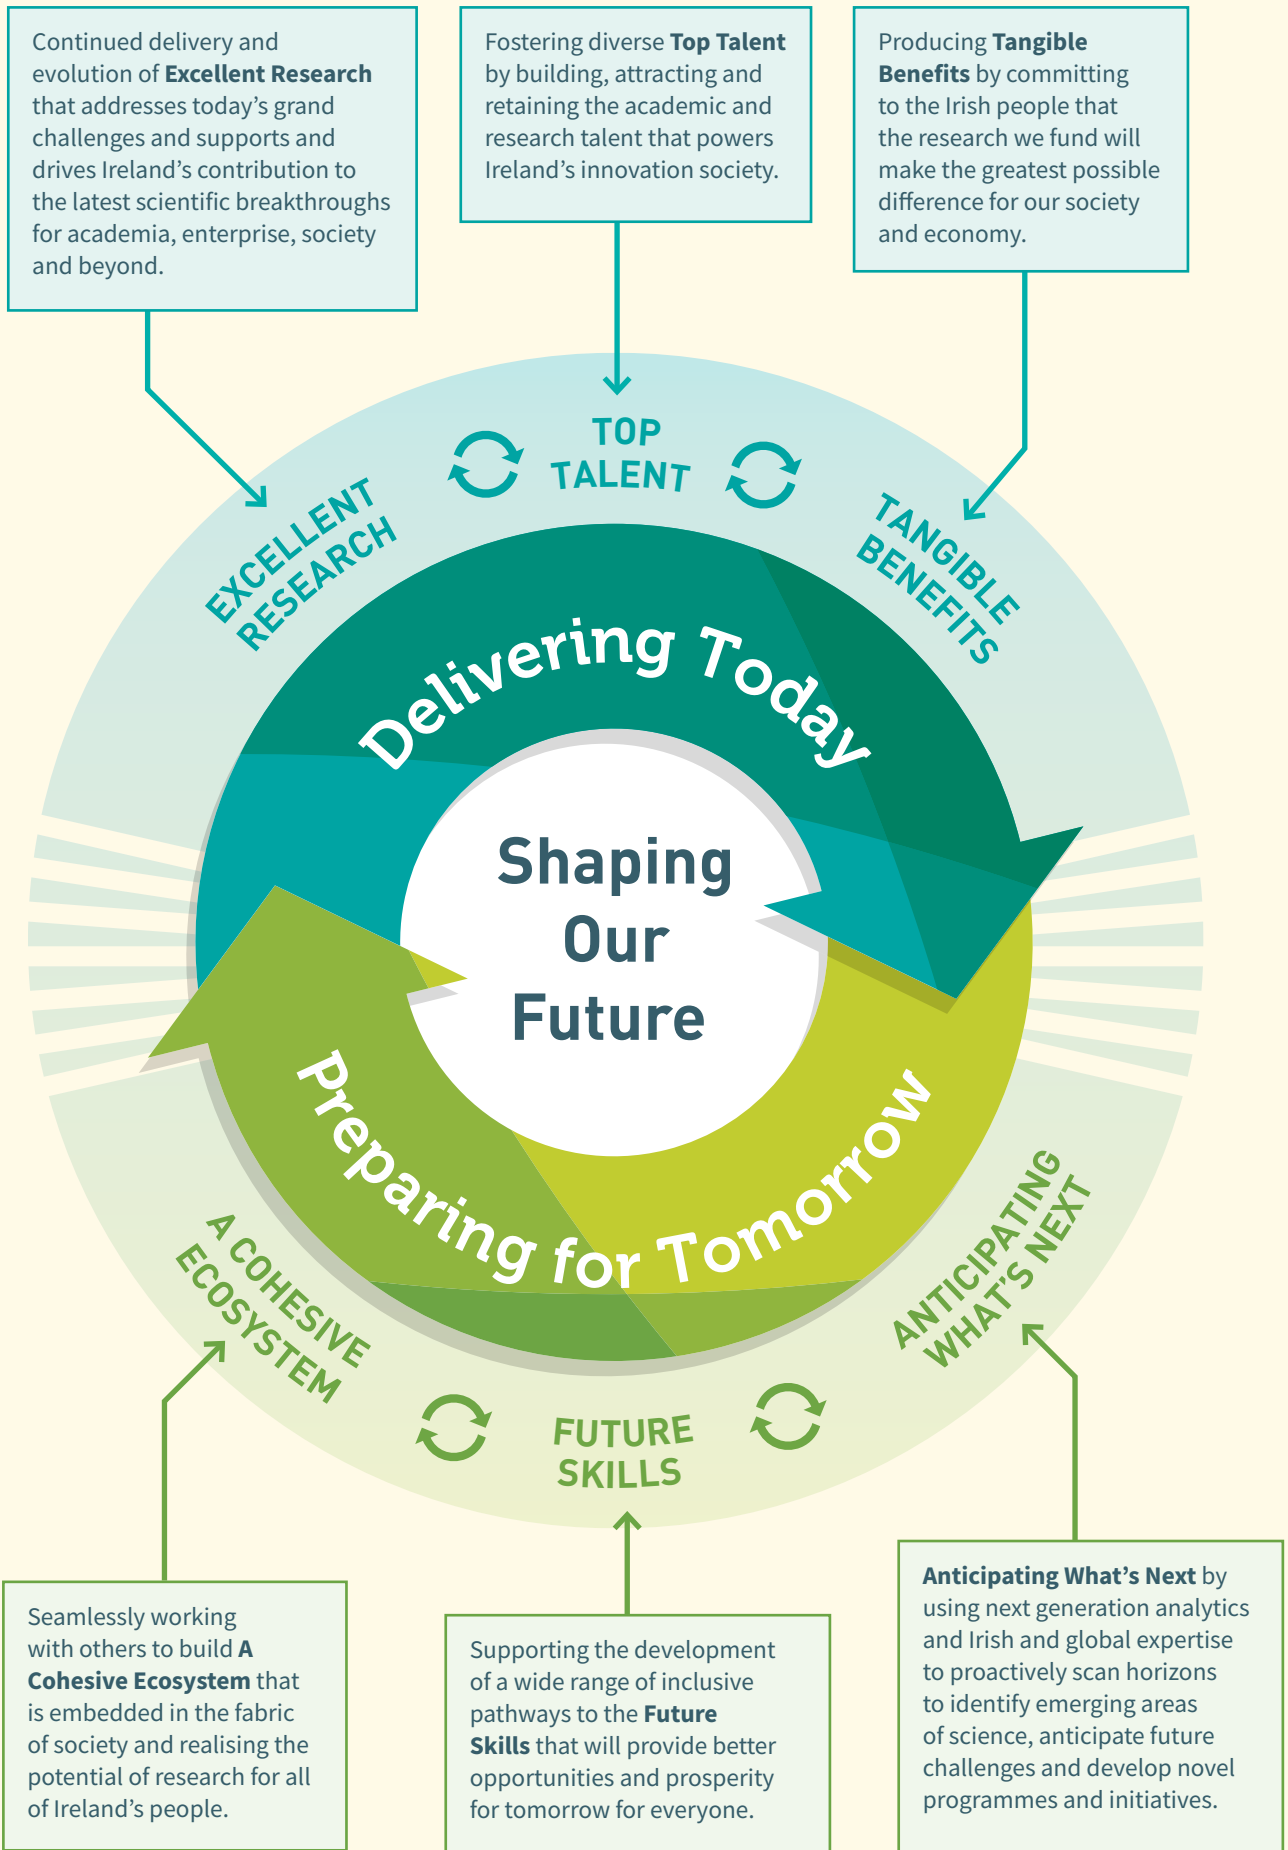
Continued delivery and evolution of **Excellent Research** that addresses today's grand challenges and supports and drives Ireland's contribution to the latest scientific breakthroughs for academia, enterprise, society and beyond.

Fostering diverse **Top Talent** by building, attracting and retaining the academic and research talent that powers Ireland's innovation society.

Producing **Tangible Benefits** by committing to the Irish people that the research we fund will make the greatest possible difference for our society and economy.

EXCELLENT RESEARCH

TOP TALENT

TANGIBLE BENEFITS

Delivering Today

Shaping Our Future

Preparing for Tomorrow

A COHESIVE ECOSYSTEM

FUTURE SKILLS

ANTICIPATING WHAT'S NEXT

Seamlessly working with others to build **A Cohesive Ecosystem** that is embedded in the fabric of society and realising the potential of research for all of Ireland's people.

Supporting the development of a wide range of inclusive pathways to the **Future Skills** that will provide better opportunities and prosperity for tomorrow for everyone.

**Anticipating What's Next** by using next generation analytics and Irish and global expertise to proactively scan horizons to identify emerging areas of science, anticipate future challenges and develop novel programmes and initiatives.